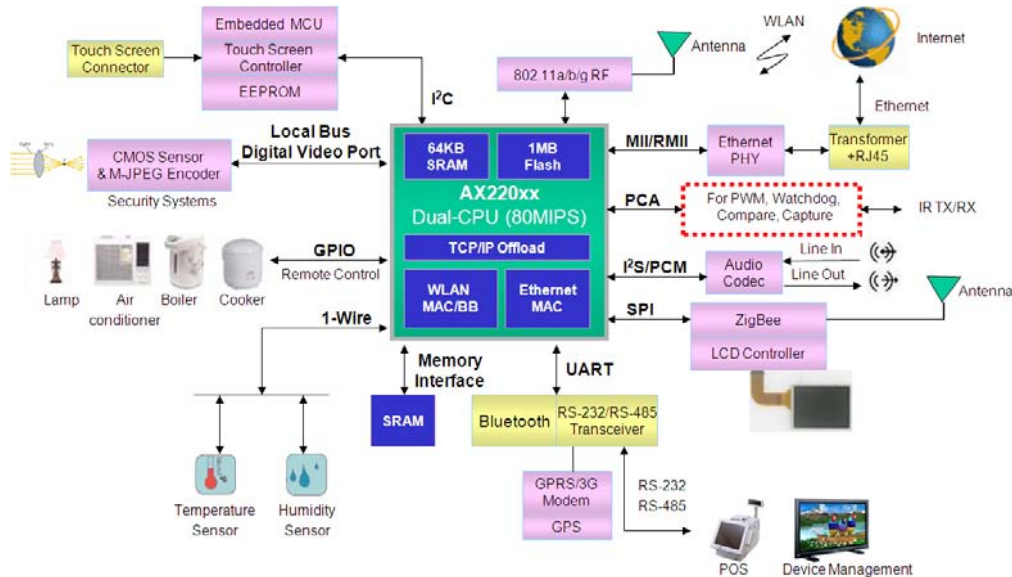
Embedded MCU
Touch Screen Controller
EEPROM

Touch Screen Connector

Antenna

WLAN

Internet

802.11a/b/g RF

Ethernet

$I^2C$

Local Bus
Digital Video Port

CMOS Sensor & M-JPEG Encoder
Security Systems

64KB SRAM
1MB Flash
AX220xx
Dual-CPU (80MIPS)
TCP/IP Offload
WLAN MAC/BB
Ethernet MAC

MII/RMII

Ethernet PHY

Transformer +RJ45

PCA

For PWM, Watchdog, Compare, Capture

IR TX/RX

GPIO
Remote Control

Lamp
Air conditioner
Boiler
Cooker

$I^2S$/PCM

Audio Codec

Line In
Line Out

Antenna

1-Wire

SPI

ZigBee
LCD Controller

Memory Interface

UART

SRAM

Bluetooth
RS-232/RS-485 Transceiver

GPRS/3G Modem
GPS

RS-232
RS-485

Temperature Sensor
Humidity Sensor

POS
Device Management